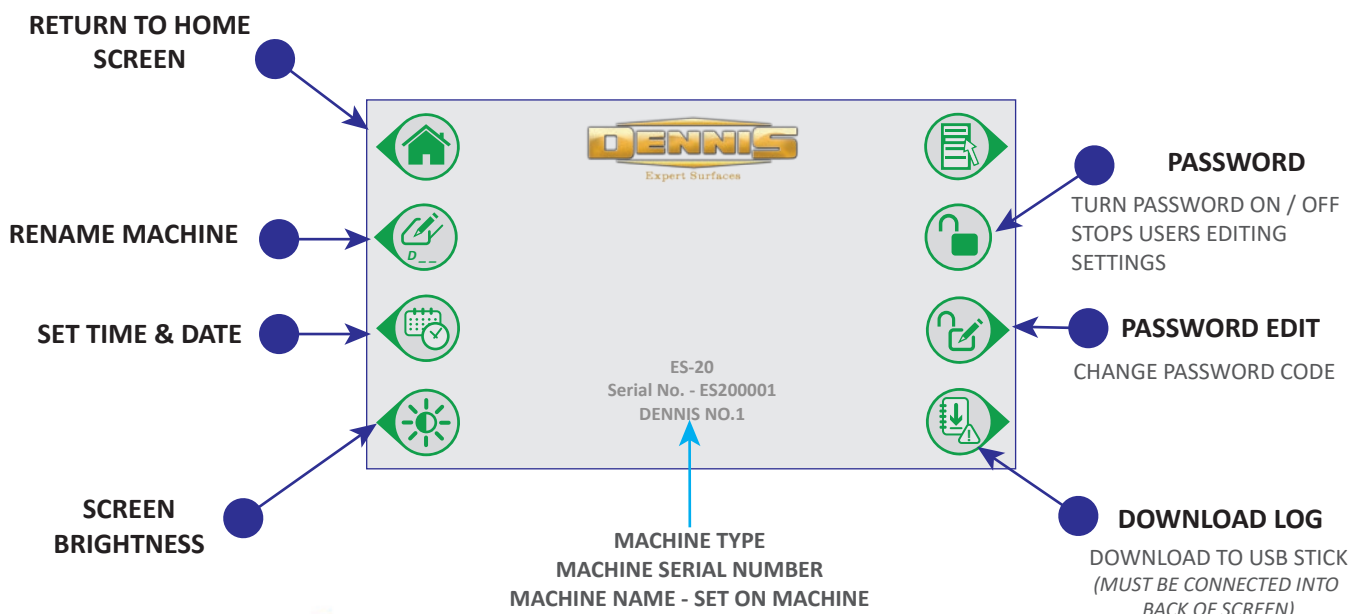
RETURN TO HOME SCREEN

RENAME MACHINE

SET TIME & DATE

SCREEN BRIGHTNESS

DENNIS

Expert Surfaces

D_ _

ES-20
Serial No. - ES200001
DENNIS NO.1

PASSWORD

TURN PASSWORD ON / OFF STOPS USERS EDITING SETTINGS

PASSWORD EDIT

CHANGE PASSWORD CODE

DOWNLOAD LOG

DOWNLOAD TO USB STICK
(MUST BE CONNECTED INTO BACK OF SCREEN)

MACHINE TYPE
MACHINE SERIAL NUMBER
MACHINE NAME - SET ON MACHINE